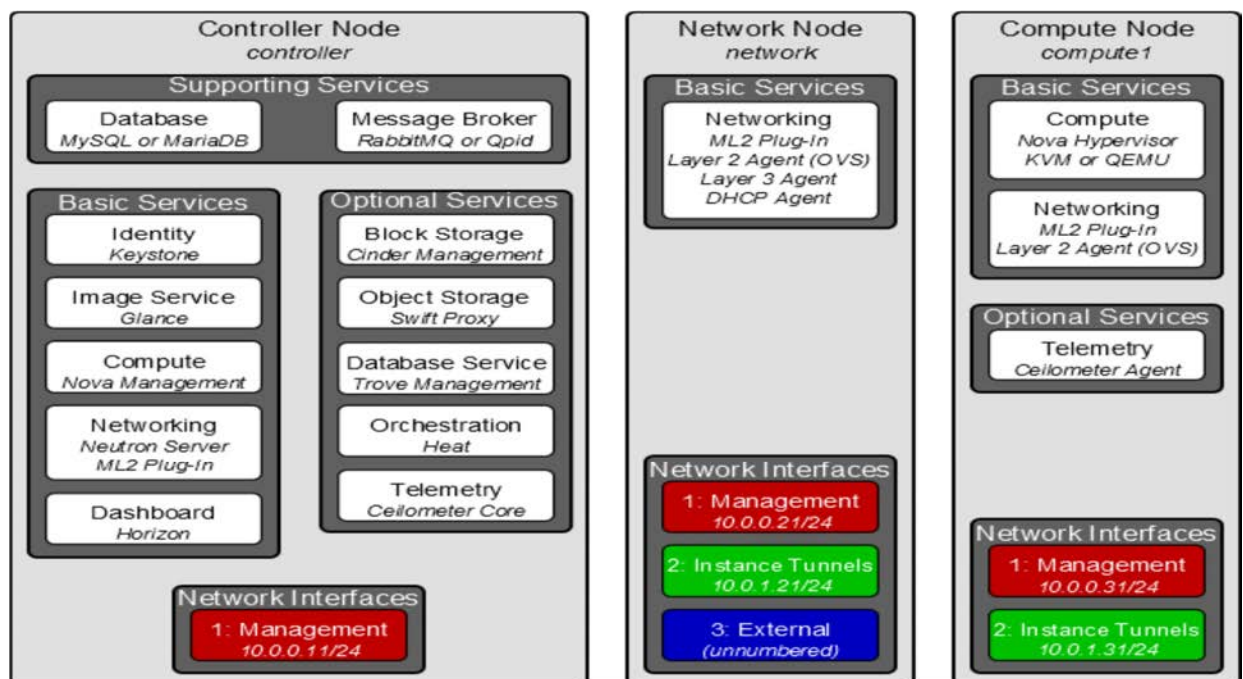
Controller Node
controller

Supporting Services

Database
MySQL or MariaDB

Message Broker
RabbitMQ or Qpid

Basic Services

Identity
Keystone

Image Service
Glance

Compute
Nova Management

Networking
Neutron Server
ML2 Plug-In

Dashboard
Horizon

Optional Services

Block Storage
Cinder Management

Object Storage
Swift Proxy

Database Service
Trove Management

Orchestration
Heat

Telemetry
Ceilometer Core

Network Interfaces

1: Management
10.0.0.11/24

Network Node
network

Basic Services

Networking
ML2 Plug-In
Layer 2 Agent (OVS)
Layer 3 Agent
DHCP Agent

Network Interfaces

1: Management
10.0.0.21/24

2: Instance Tunnels
10.0.1.21/24

3: External
(unnumbered)

Compute Node
compute1

Basic Services

Compute
Nova Hypervisor
KVM or QEMU

Networking
ML2 Plug-In
Layer 2 Agent (OVS)

Optional Services

Telemetry
Ceilometer Agent

Network Interfaces

1: Management
10.0.0.31/24

2: Instance Tunnels
10.0.1.31/24